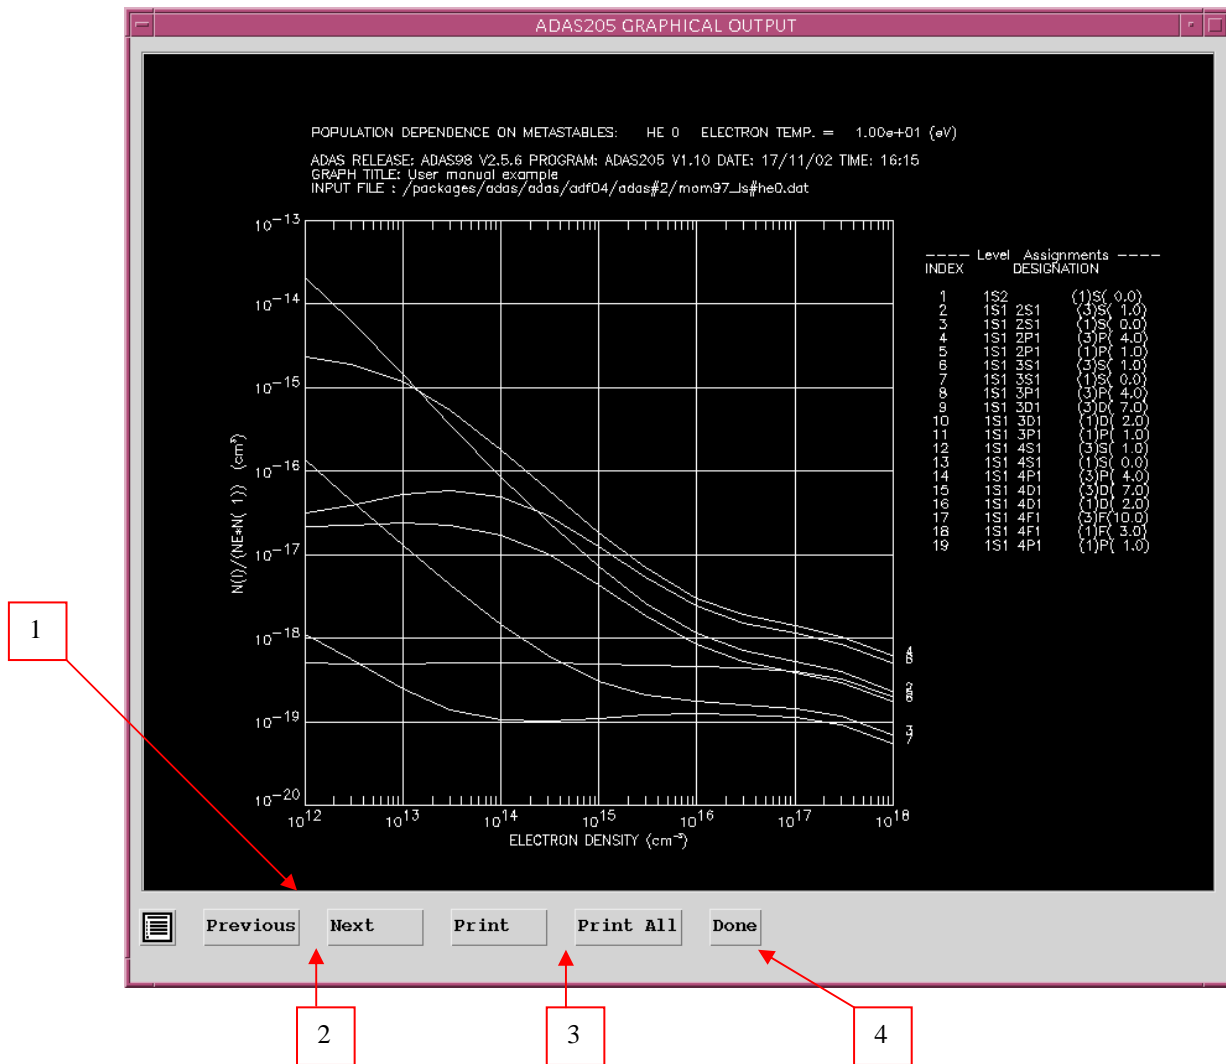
ADAS205 GRAPHICAL OUTPUT

POPULATION DEPENDENCE ON METASTABLES: HE 0 ELECTRON TEMP. = 1.00e+01 (eV)

ADAS RELEASE: ADAS98 V2.5.6 PROGRAM: ADAS205 V1.10 DATE: 17/11/02 TIME: 16:15
GRAPH TITLE: User manual example
INPUT FILE : /packages/adas/adas/adf04/adas#2/mom97_ls#he0.dat

$10^{-13}$
$10^{-14}$
$10^{-15}$
$10^{-16}$
$10^{-17}$
$10^{-18}$
$10^{-19}$
$10^{-20}$

N(I)/(NE*N( 1)) (cm$^3$)

$10^{12}$ $10^{13}$ $10^{14}$ $10^{15}$ $10^{16}$ $10^{17}$ $10^{18}$
ELECTRON DENSITY (cm$^{-3}$)

4
5
2
6
3
7

---- Level Assignments ----
INDEX DESIGNATION

| INDEX | DESIGNATION | |
|---|---|---|
| 1 | 1S2 | (1)S( 0.0) |
| 2 | 1S1 2S1 | (3)S( 1.0) |
| 3 | 1S1 2S1 | (1)S( 0.0) |
| 4 | 1S1 2P1 | (3)P( 4.0) |
| 5 | 1S1 2P1 | (1)P( 1.0) |
| 6 | 1S1 3S1 | (3)S( 1.0) |
| 7 | 1S1 3S1 | (1)S( 0.0) |
| 8 | 1S1 3P1 | (3)P( 4.0) |
| 9 | 1S1 3D1 | (3)D( 7.0) |
| 10 | 1S1 3D1 | (1)D( 2.0) |
| 11 | 1S1 3P1 | (1)P( 1.0) |
| 12 | 1S1 4S1 | (3)S( 1.0) |
| 13 | 1S1 4S1 | (1)S( 0.0) |
| 14 | 1S1 4P1 | (3)P( 4.0) |
| 15 | 1S1 4D1 | (3)D( 7.0) |
| 16 | 1S1 4D1 | (1)D( 2.0) |
| 17 | 1S1 4F1 | (3)F(10.0) |
| 18 | 1S1 4F1 | (1)F( 3.0) |
| 19 | 1S1 4P1 | (1)P( 1.0) |

Previous Next Print Print All Done

1
2
3
4